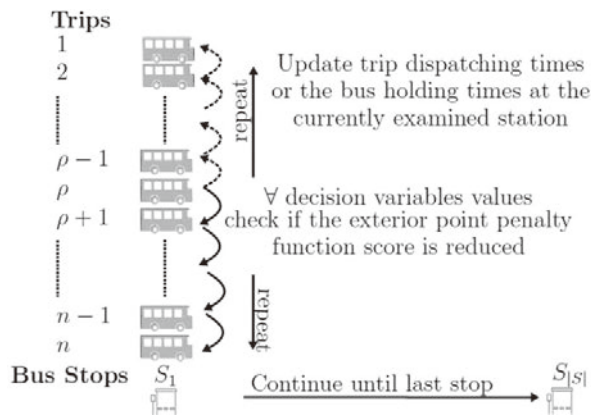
Trips
1
2

$\rho - 1$
$\rho$
$\rho + 1$

$n - 1$
$n$

repeat

Update trip dispatching times or the bus holding times at the currently examined station

$\forall$ decision variables values check if the exterior point penalty function score is reduced

repeat

Bus Stops $S_1$

Continue until last stop

$S_{|S|}$